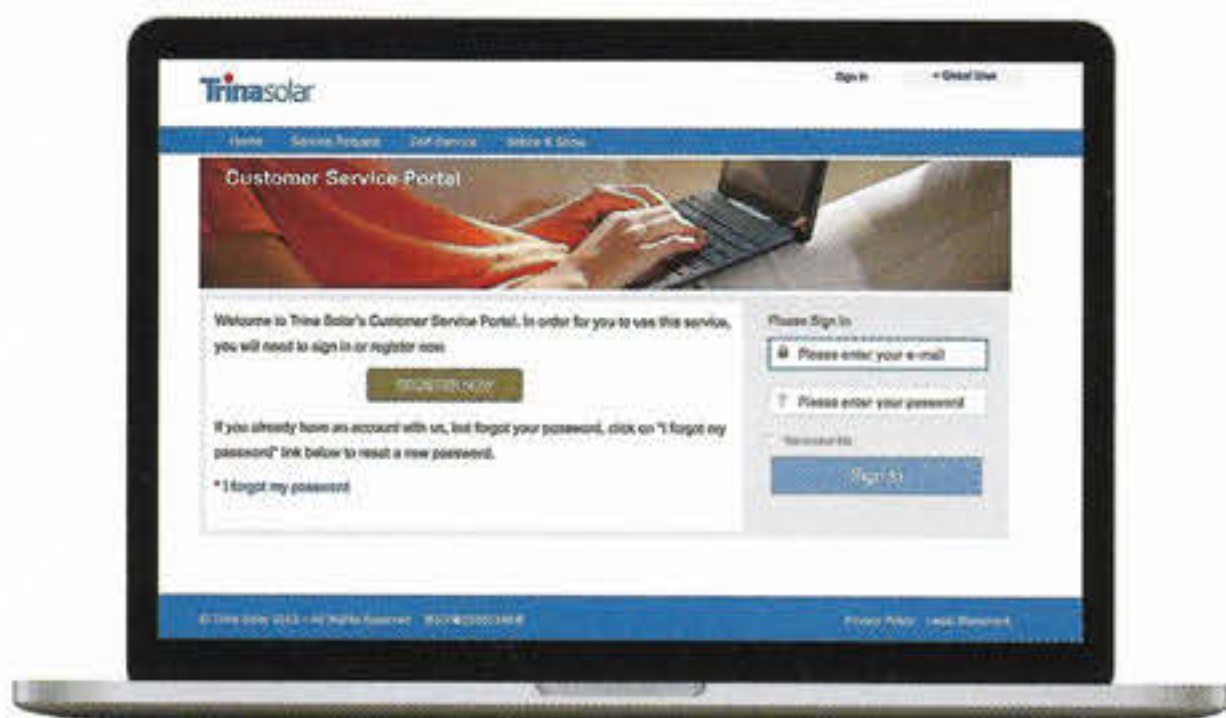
Trinasolar

Sign In

• Global User

Home Service Request Self Service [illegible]

Customer Service Portal

Welcome to Trina Solar's Customer Service Portal. In order for you to use this service, you will need to sign in or register now.

REGISTER NOW

If you already have an account with us, but forgot your password, click on "I forgot my password" link below to reset a new password.

* I forgot my password

Please Sign In

Please enter your e-mail

Please enter your password

Remember Me

Sign In

© Trina Solar 2013 - All Rights Reserved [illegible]

Privacy Policy Legal Statement